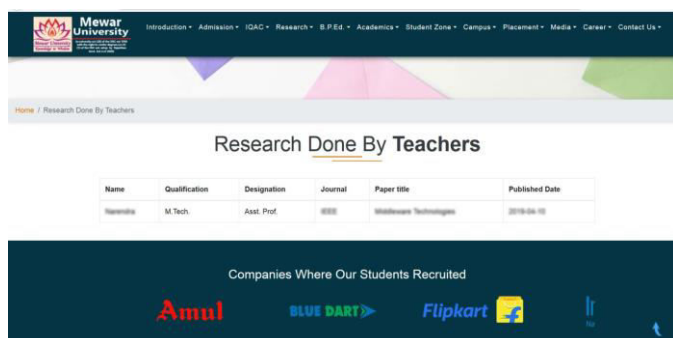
Mewar University

Introduction ▾ Admission ▾ IQAC ▾ Research ▾ B.P.Ed. ▾ Academics ▾ Student Zone ▾ Campus ▾ Placement ▾ Media ▾ Career ▾ Contact Us ▾

Home / Research Done By Teachers

Research Done By **Teachers**

| Name | Qualification | Designation | Journal | Paper title | Published Date |
|---|---|---|---|---|---|
| Narendra | M.Tech. | Asst. Prof. | IEEE | Middleware Technologies | 2019-04-15 |

Companies Where Our Students Recruited

Amul BLUE DART Flipkart